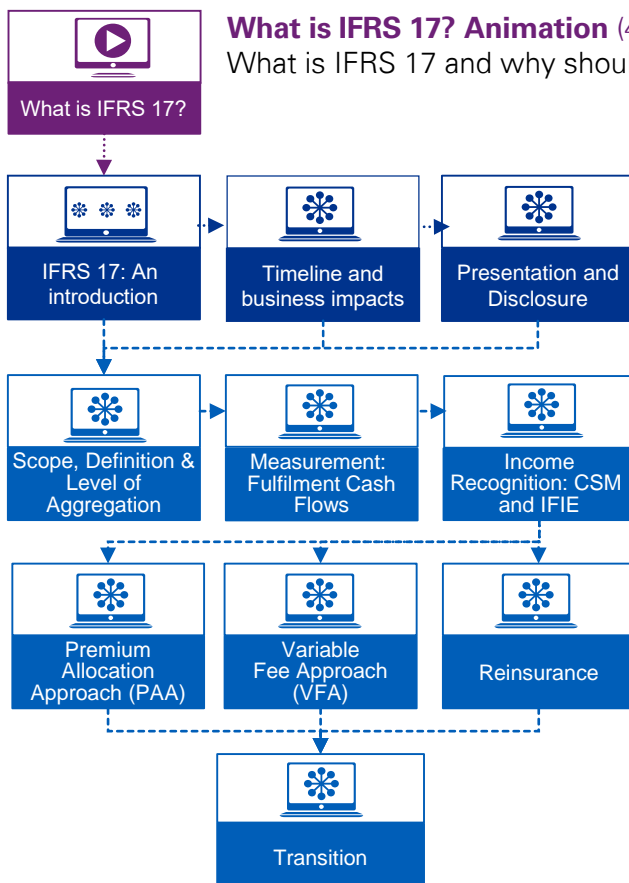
What is IFRS 17?

What is IFRS 17? Animation (4
What is IFRS 17 and why shou

IFRS 17: An introduction

Timeline and business impacts

Presentation and Disclosure

Scope, Definition & Level of Aggregation

Measurement: Fulfilment Cash Flows

Income Recognition: CSM and IFIE

Premium Allocation Approach (PAA)

Variable Fee Approach (VFA)

Reinsurance

Transition